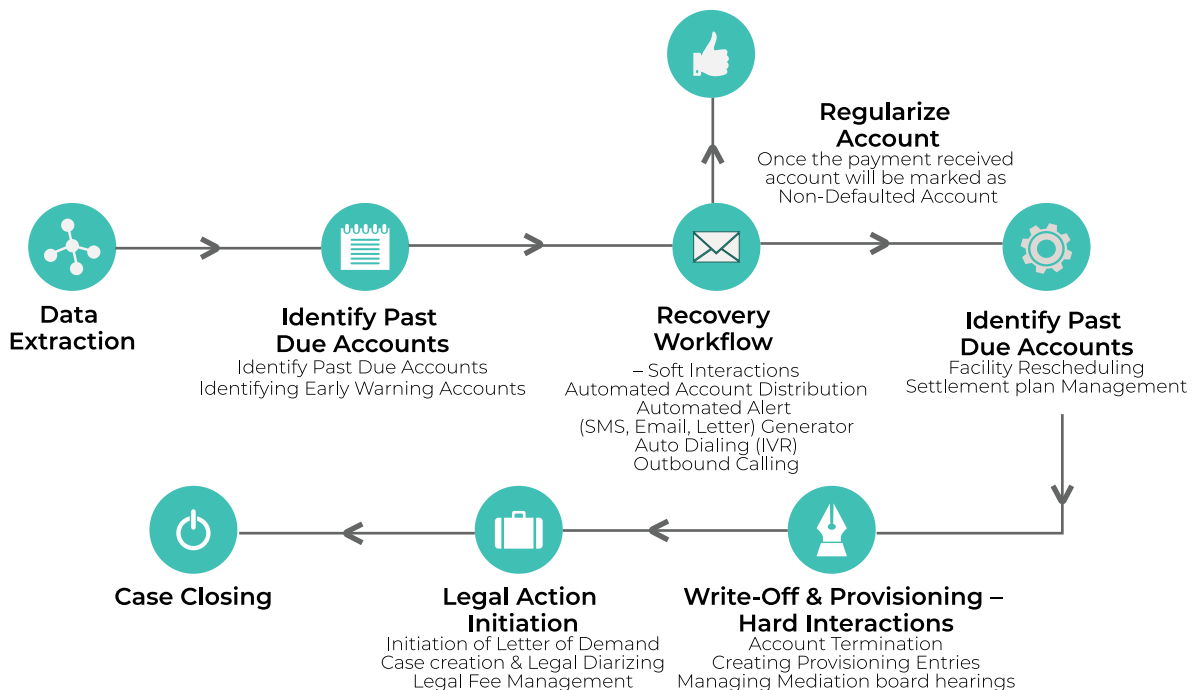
Regularize Account
Once the payment received account will be marked as Non-Defaulted Account

Data Extraction

Identify Past Due Accounts
Identify Past Due Accounts
Identifying Early Warning Accounts

Recovery Workflow
– Soft Interactions
Automated Account Distribution
Automated Alert (SMS, Email, Letter) Generator
Auto Dialing (IVR)
Outbound Calling

Identify Past Due Accounts
Facility Rescheduling
Settlement plan Management

Case Closing

Legal Action Initiation
Initiation of Letter of Demand
Case creation & Legal Diarizing
Legal Fee Management

Write-Off & Provisioning – Hard Interactions
Account Termination
Creating Provisioning Entries
Managing Mediation board hearings